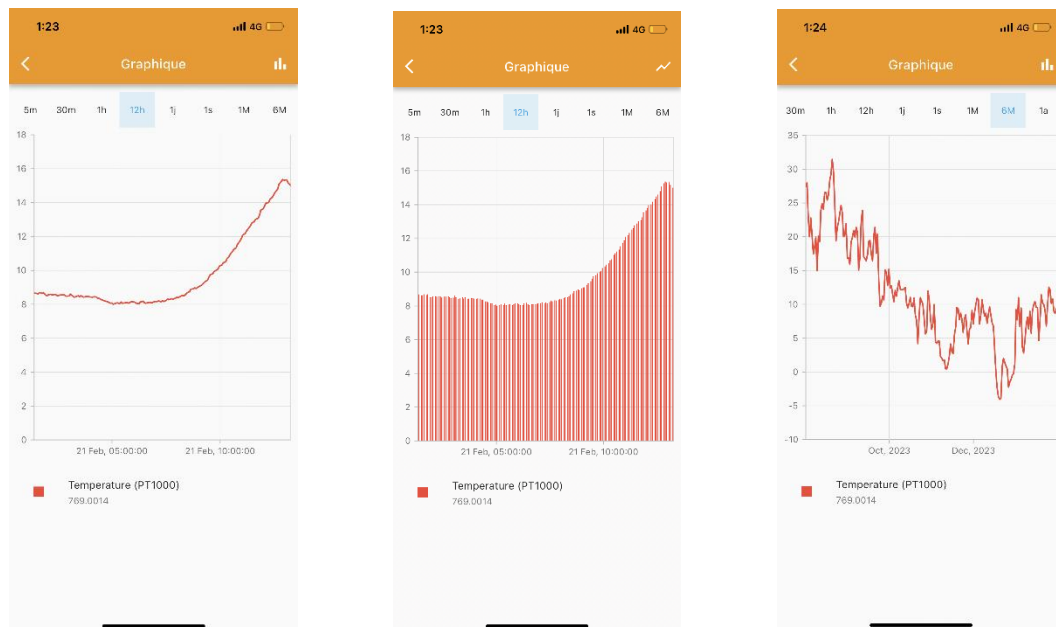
1:23
4G

Graphique

5m 30m 1h 12h 1j 1s 1M 6M

18
16
14
12
10
8
6
4
2
0

21 Feb, 05:00:00
21 Feb, 10:00:00

Temperature (PT1000)
769.0014

1:23
4G

Graphique

5m 30m 1h 12h 1j 1s 1M 6M

18
16
14
12
10
8
6
4
2
0

21 Feb, 05:00:00
21 Feb, 10:00:00

Temperature (PT1000)
769.0014

1:24
4G

Graphique

30m 1h 12h 1j 1s 1M 6M 1a

35
30
25
20
15
10
5
0
-5
-10

Oct, 2023
Dec, 2023

Temperature (PT1000)
769.0014